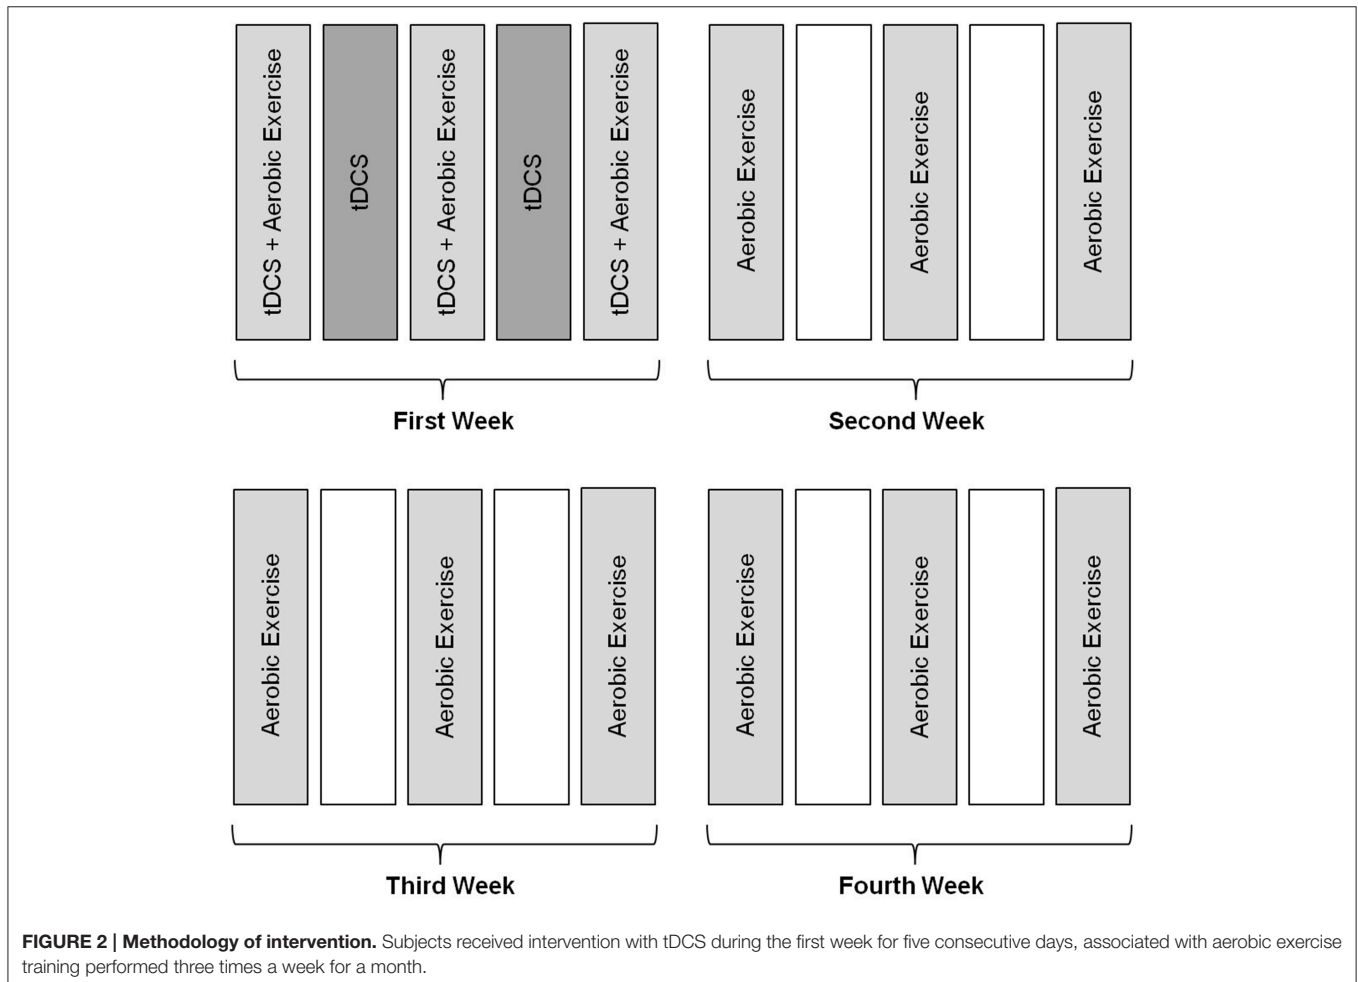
tDCS + Aerobic Exercise

tDCS

tDCS + Aerobic Exercise

tDCS

tDCS + Aerobic Exercise

Aerobic Exercise

Aerobic Exercise

Aerobic Exercise

First Week

Second Week

Aerobic Exercise

Aerobic Exercise

Aerobic Exercise

Aerobic Exercise

Aerobic Exercise

Aerobic Exercise

Third Week

Fourth Week

**FIGURE 2 | Methodology of intervention.** Subjects received intervention with tDCS during the first week for five consecutive days, associated with aerobic exercise training performed three times a week for a month.